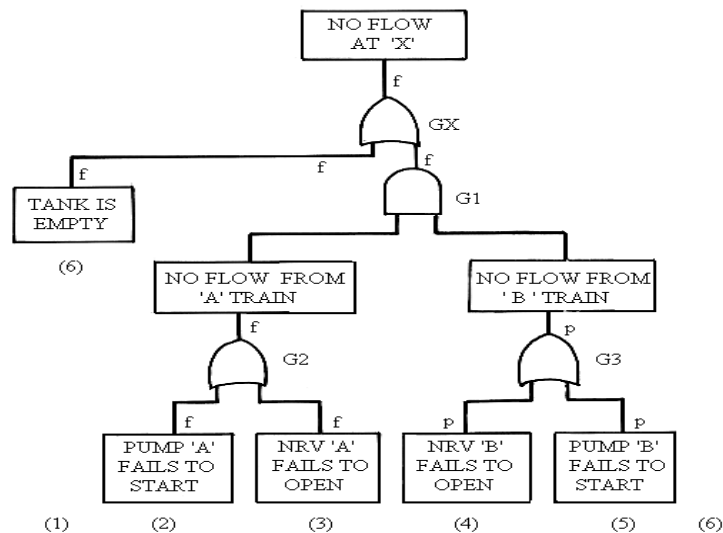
NO FLOW AT 'X'

f

GX

f

f

f

TANK IS EMPTY

(6)

G1

NO FLOW FROM 'A' TRAIN

f

G2

f

f

PUMP 'A' FAILS TO START

NRV 'A' FAILS TO OPEN

NO FLOW FROM ' B ' TRAIN

p

G3

p

p

NRV 'B' FAILS TO OPEN

PUMP 'B' FAILS TO START

(1) (2) (3) (4) (5) (6)